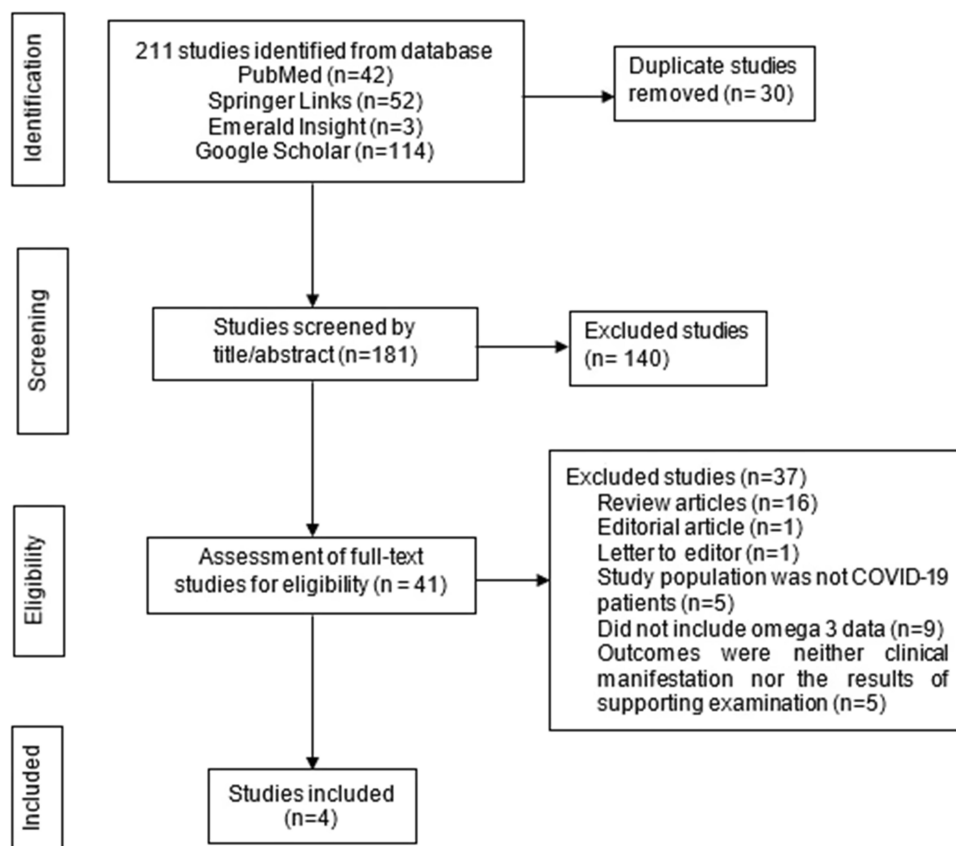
Identification

211 studies identified from database
PubMed (n=42)
Springer Links (n=52)
Emerald Insight (n=3)
Google Scholar (n=114)

Duplicate studies removed (n= 30)

Screening

Studies screened by title/abstract (n=181)

Excluded studies (n= 140)

Eligibility

Assessment of full-text studies for eligibility (n = 41)

Excluded studies (n=37)
Review articles (n=16)
Editorial article (n=1)
Letter to editor (n=1)
Study population was not COVID-19 patients (n=5)
Did not include omega 3 data (n=9)
Outcomes were neither clinical manifestation nor the results of supporting examination (n=5)

Included

Studies included (n=4)